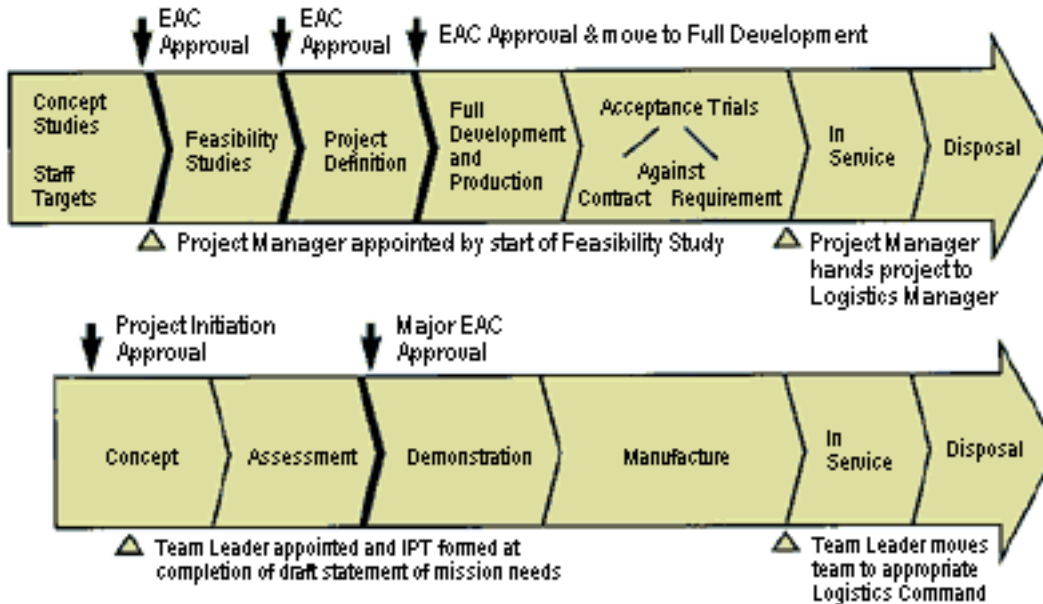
EAC Approval

EAC Approval

EAC Approval & move to Full Development

Concept Studies

Staff Targets

Feasibility Studies

Project Definition

Full Development and Production

Acceptance Trials

Against

Contract

Requirement

In Service

Disposal

Project Manager appointed by start of Feasibility Study

Project Manager hands project to Logistics Manager

Project Initiation Approval

Major EAC Approval

Concept

Assessment

Demonstration

Manufacture

In Service

Disposal

Team Leader appointed and IPT formed at completion of draft statement of mission needs

Team Leader moves team to appropriate Logistics Command